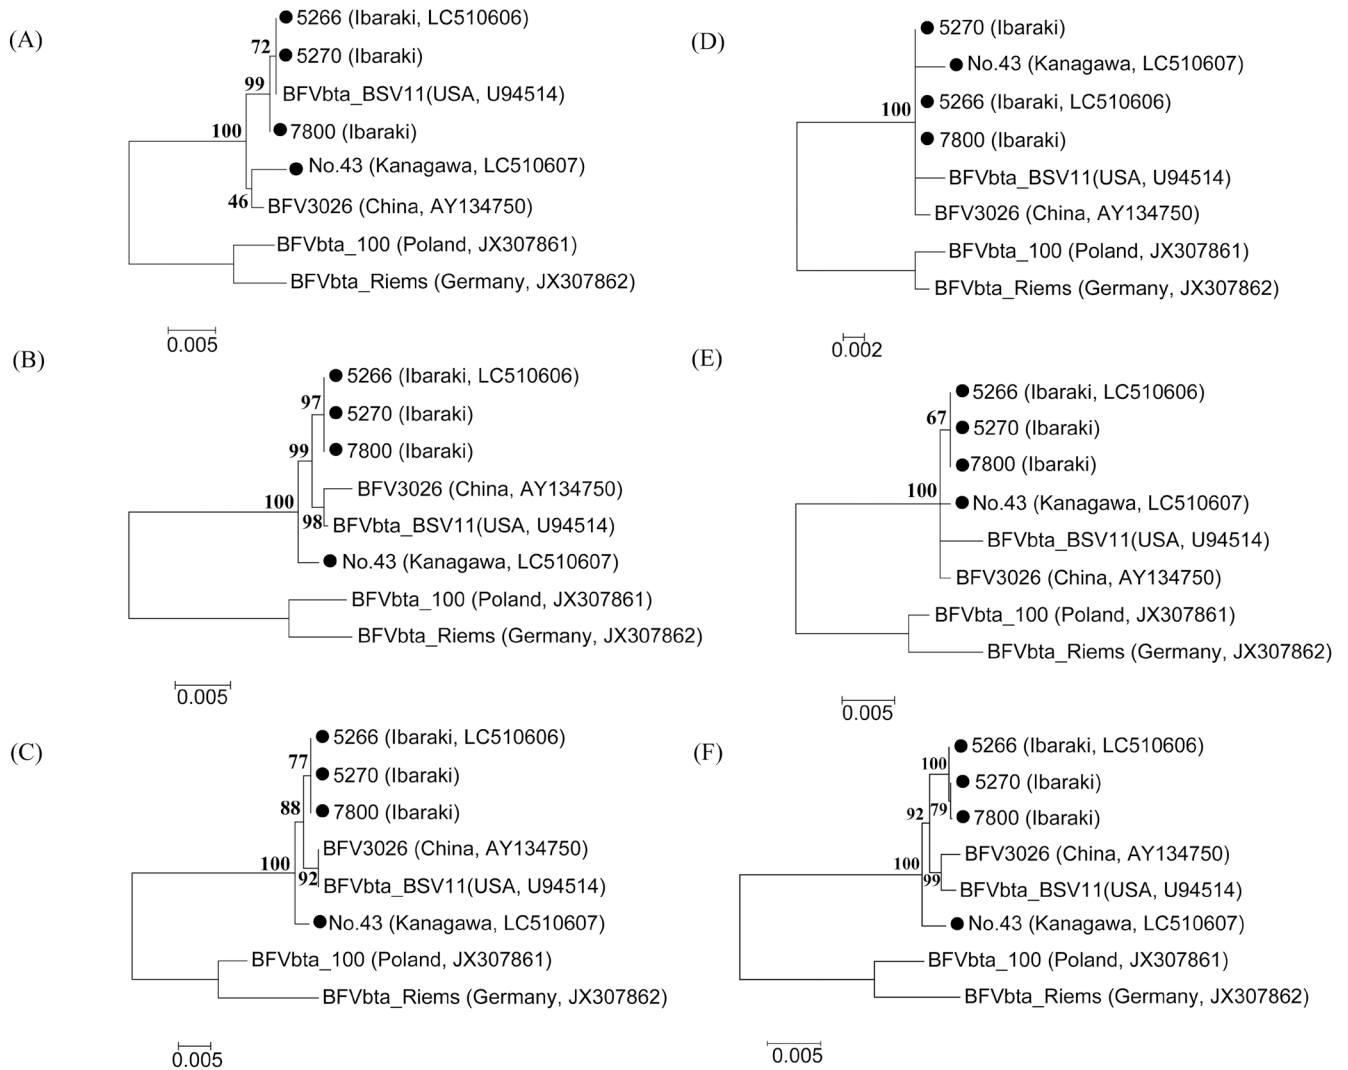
(A)

5266 (Ibaraki, LC510606)
72
5270 (Ibaraki)
99
BFVbta_BSV11(USA, U94514)
100
7800 (Ibaraki)
No.43 (Kanagawa, LC510607)
46
BFV3026 (China, AY134750)
BFVbta_100 (Poland, JX307861)
BFVbta_Riems (Germany, JX307862)

0.005

(B)

5266 (Ibaraki, LC510606)
97
5270 (Ibaraki)
99
7800 (Ibaraki)
BFV3026 (China, AY134750)
100
98
BFVbta_BSV11(USA, U94514)
No.43 (Kanagawa, LC510607)
BFVbta_100 (Poland, JX307861)
BFVbta_Riems (Germany, JX307862)

0.005

(C)

5266 (Ibaraki, LC510606)
77
5270 (Ibaraki)
88
7800 (Ibaraki)
BFV3026 (China, AY134750)
100
92
BFVbta_BSV11(USA, U94514)
No.43 (Kanagawa, LC510607)
BFVbta_100 (Poland, JX307861)
BFVbta_Riems (Germany, JX307862)

0.005

(D)

5270 (Ibaraki)
No.43 (Kanagawa, LC510607)
100
5266 (Ibaraki, LC510606)
7800 (Ibaraki)
BFVbta_BSV11(USA, U94514)
BFV3026 (China, AY134750)
BFVbta_100 (Poland, JX307861)
BFVbta_Riems (Germany, JX307862)

0.002

(E)

5266 (Ibaraki, LC510606)
67
5270 (Ibaraki)
7800 (Ibaraki)
100
No.43 (Kanagawa, LC510607)
BFVbta_BSV11(USA, U94514)
BFV3026 (China, AY134750)
BFVbta_100 (Poland, JX307861)
BFVbta_Riems (Germany, JX307862)

0.005

(F)

5266 (Ibaraki, LC510606)
100
5270 (Ibaraki)
92
79
7800 (Ibaraki)
BFV3026 (China, AY134750)
100
99
BFVbta_BSV11(USA, U94514)
No.43 (Kanagawa, LC510607)
BFVbta_100 (Poland, JX307861)
BFVbta_Riems (Germany, JX307862)

0.005